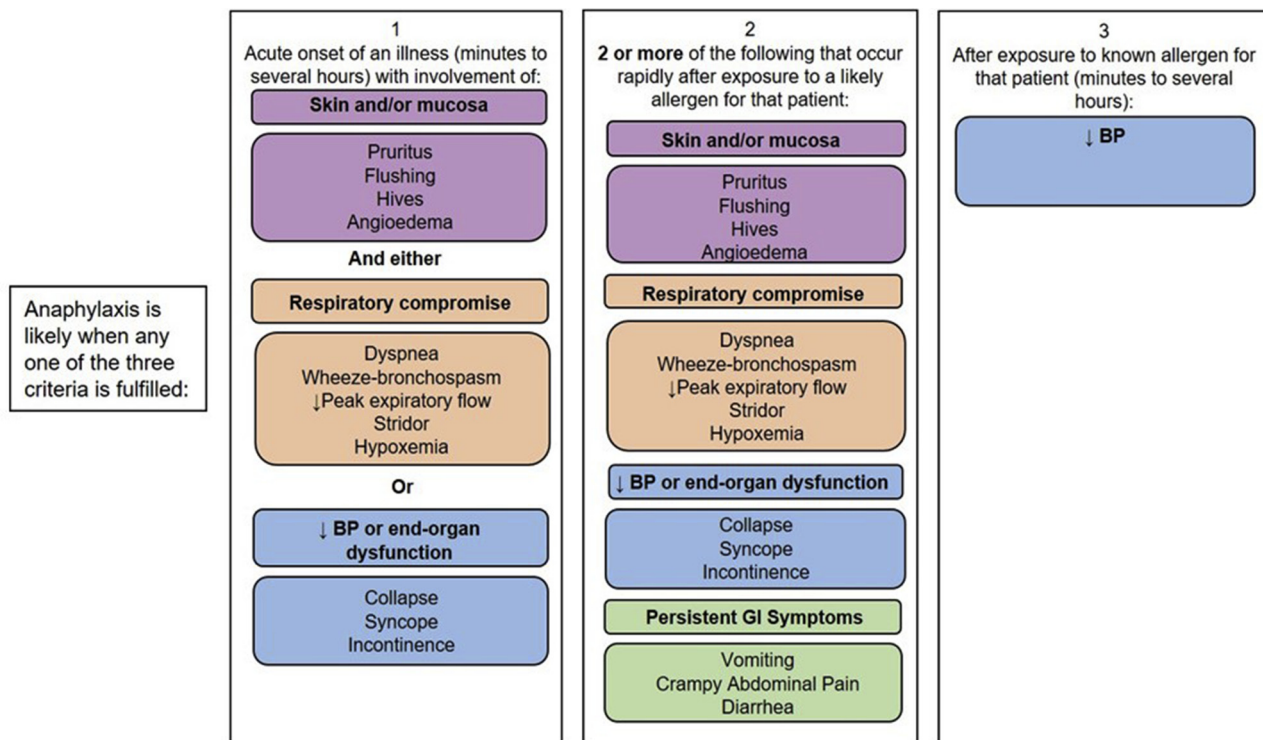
Anaphylaxis is likely when any one of the three criteria is fulfilled:

1
Acute onset of an illness (minutes to several hours) with involvement of:

Skin and/or mucosa

Pruritus
Flushing
Hives
Angioedema

And either

Respiratory compromise

Dyspnea
Wheeze-bronchospasm
↓Peak expiratory flow
Stridor
Hypoxemia

Or

↓ BP or end-organ dysfunction

Collapse
Syncope
Incontinence

2
2 or more of the following that occur rapidly after exposure to a likely allergen for that patient:

Skin and/or mucosa

Pruritus
Flushing
Hives
Angioedema

Respiratory compromise

Dyspnea
Wheeze-bronchospasm
↓Peak expiratory flow
Stridor
Hypoxemia

↓ BP or end-organ dysfunction

Collapse
Syncope
Incontinence

Persistent GI Symptoms

Vomiting
Crampy Abdominal Pain
Diarrhea

3
After exposure to known allergen for that patient (minutes to several hours):

↓ BP